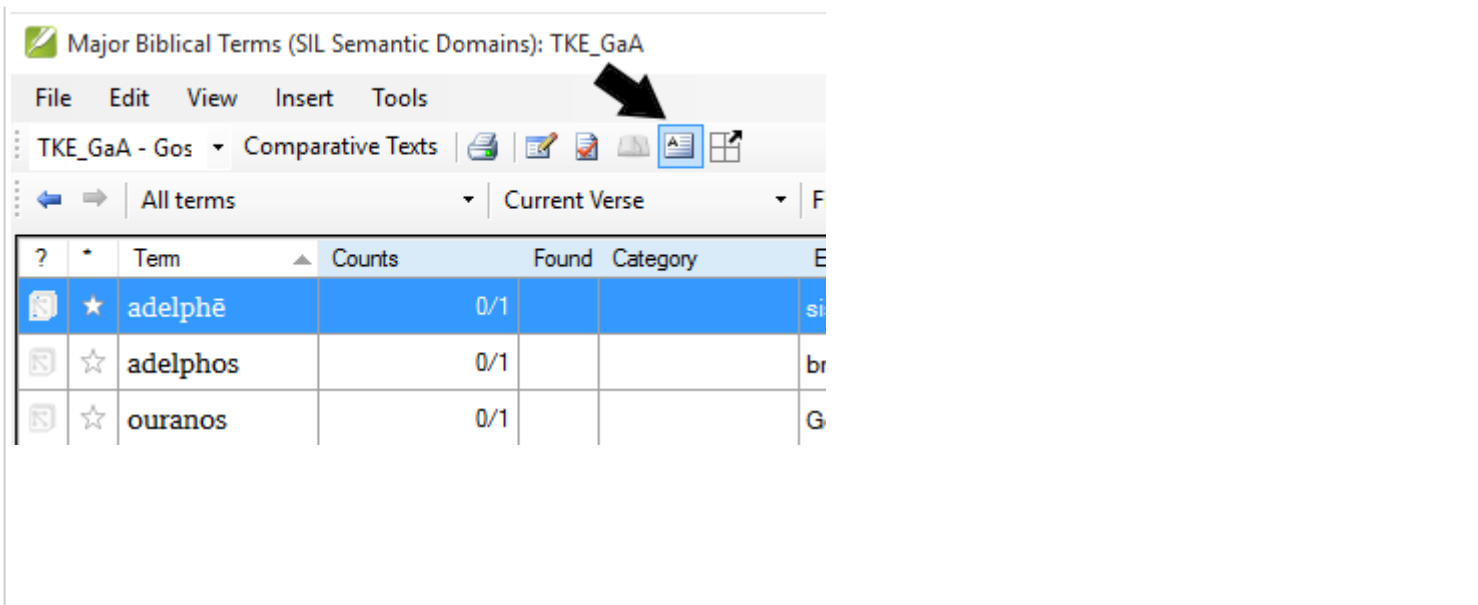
Major Biblical Terms (SIL Semantic Domains): TKE_GaA

File Edit View Insert Tools

TKE_GaA - Gos Comparative Texts

All terms Current Verse F

| ? | * | Term | Counts | Found | Category | E |
|---|---|---|---|---|---|---|
| | ★ | adelphē | 0/1 | | | si |
| | ☆ | adelphos | 0/1 | | | br |
| | ☆ | ouranos | 0/1 | | | G |